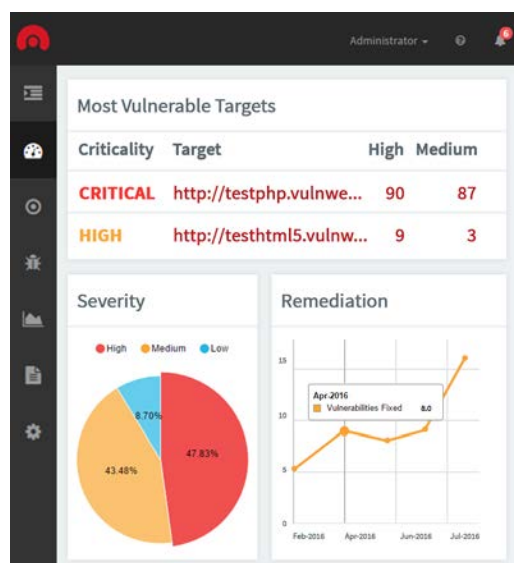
Administrator

6

Most Vulnerable Targets

| Criticality | Target | High | Medium |
|---|---|---|---|
| CRITICAL | http://testphp.vulnwe... | 90 | 87 |
| HIGH | http://testhtml5.vulnw... | 9 | 3 |

Severity

High Medium Low

8.70%

43.48%

47.83%

Remediation

15

10

5

0

Apr-2016

Vulnerabilities Fixed 8.0

Feb-2016 Apr-2016 Jun-2016 Jul-2016